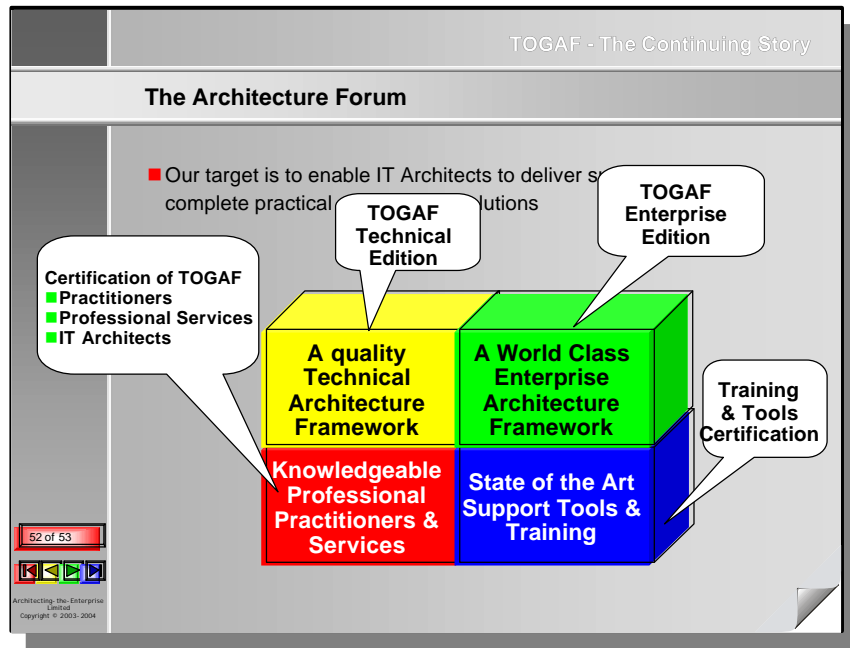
TOGAF - The Continuing Story

The Architecture Forum

Our target is to enable IT Architects to deliver s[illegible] complete practical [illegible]lutions

TOGAF Technical Edition

TOGAF Enterprise Edition

Certification of TOGAF
Practitioners
Professional Services
IT Architects

A quality Technical Architecture Framework

A World Class Enterprise Architecture Framework

Training & Tools Certification

Knowledgeable Professional Practitioners & Services

State of the Art Support Tools & Training

52 of 53

Architecting-the-Enterprise Limited
Copyright © 2003-2004